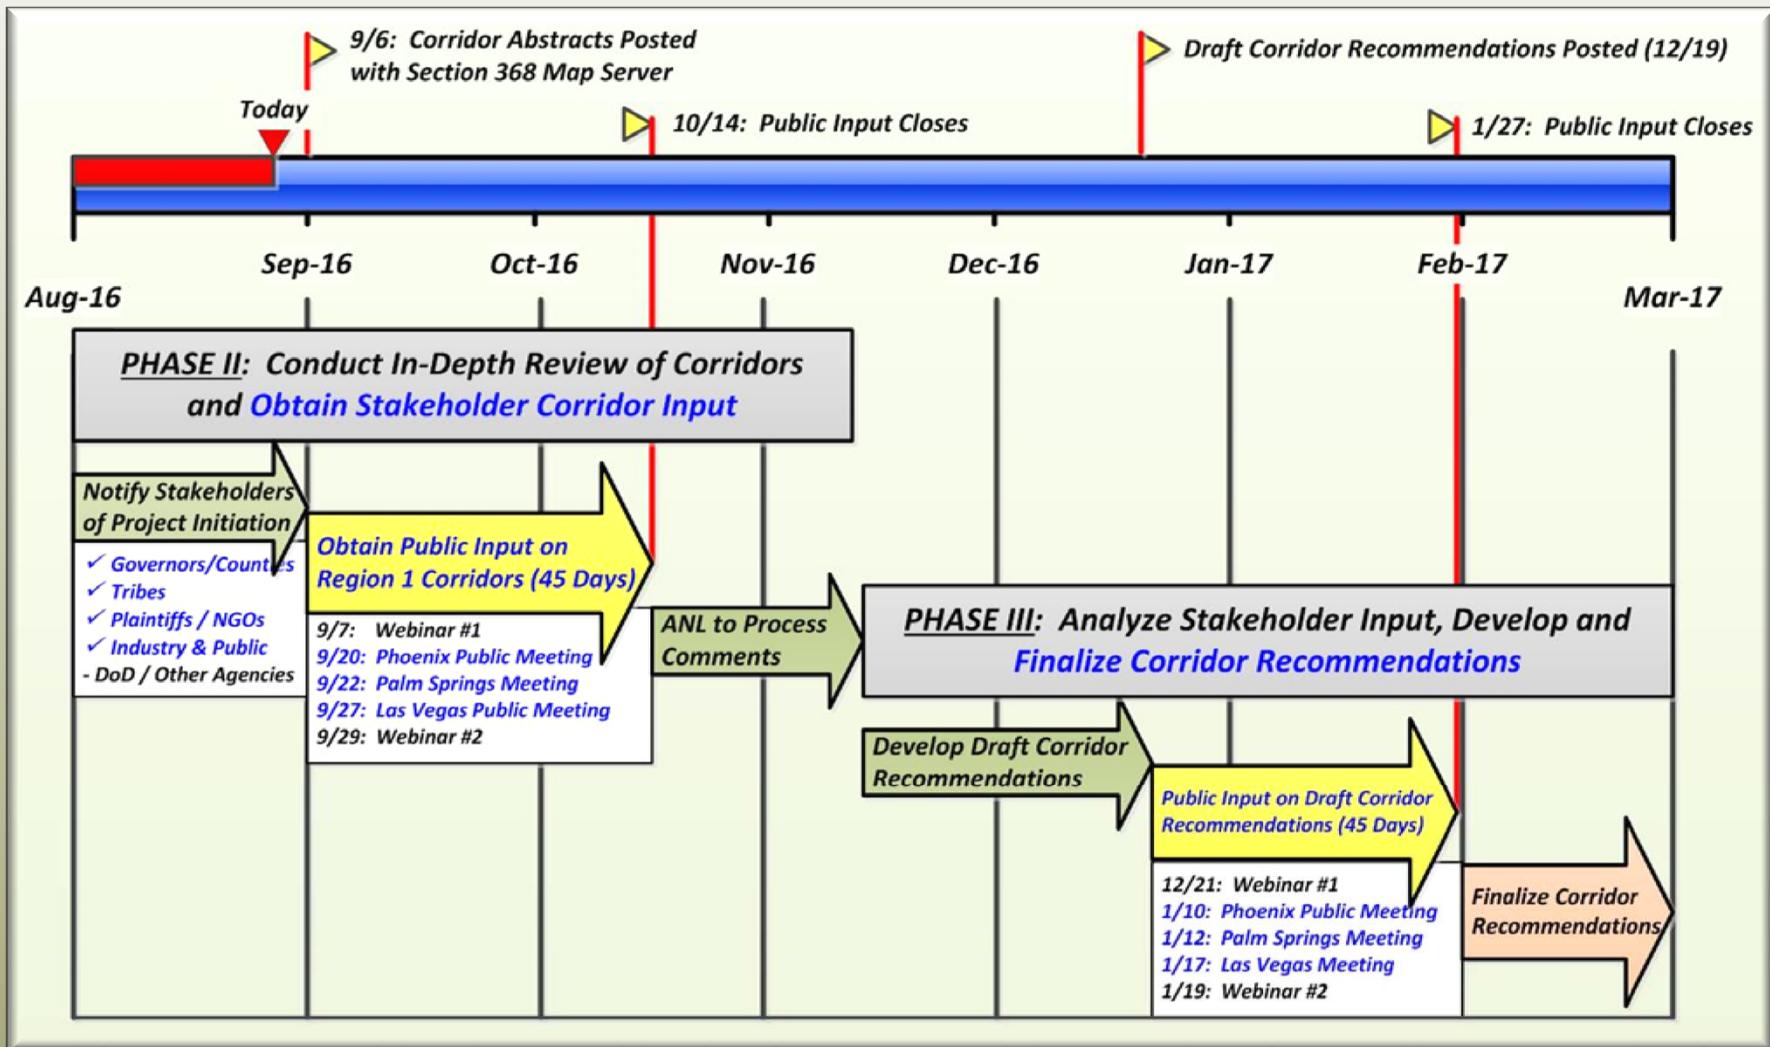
9/6: Corridor Abstracts Posted with Section 368 Map Server

Draft Corridor Recommendations Posted (12/19)

Today

10/14: Public Input Closes

1/27: Public Input Closes

Aug-16

Sep-16

Oct-16

Nov-16

Dec-16

Jan-17

Feb-17

Mar-17

PHASE II: Conduct In-Depth Review of Corridors and Obtain Stakeholder Corridor Input

Notify Stakeholders of Project Initiation

✓ Governors/Counties
✓ Tribes
✓ Plaintiffs / NGOs
✓ Industry & Public
- DoD / Other Agencies

Obtain Public Input on Region 1 Corridors (45 Days)

9/7: Webinar #1
9/20: Phoenix Public Meeting
9/22: Palm Springs Meeting
9/27: Las Vegas Public Meeting
9/29: Webinar #2

ANL to Process Comments

PHASE III: Analyze Stakeholder Input, Develop and Finalize Corridor Recommendations

Develop Draft Corridor Recommendations

Public Input on Draft Corridor Recommendations (45 Days)

12/21: Webinar #1
1/10: Phoenix Public Meeting
1/12: Palm Springs Meeting
1/17: Las Vegas Meeting
1/19: Webinar #2

Finalize Corridor Recommendations